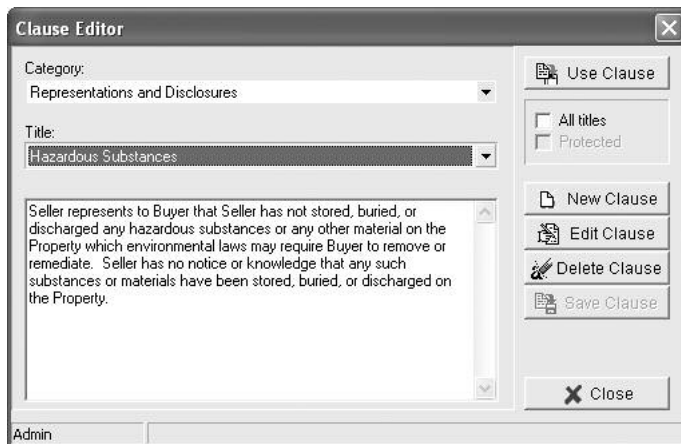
Clause Editor

Category:
Representations and Disclosures

Title:
Hazardous Substances

Seller represents to Buyer that Seller has not stored, buried, or discharged any hazardous substances or any other material on the Property which environmental laws may require Buyer to remove or remediate. Seller has no notice or knowledge that any such substances or materials have been stored, buried, or discharged on the Property.

Use Clause

All titles
Protected

New Clause
Edit Clause
Delete Clause
Save Clause

Close

Admin